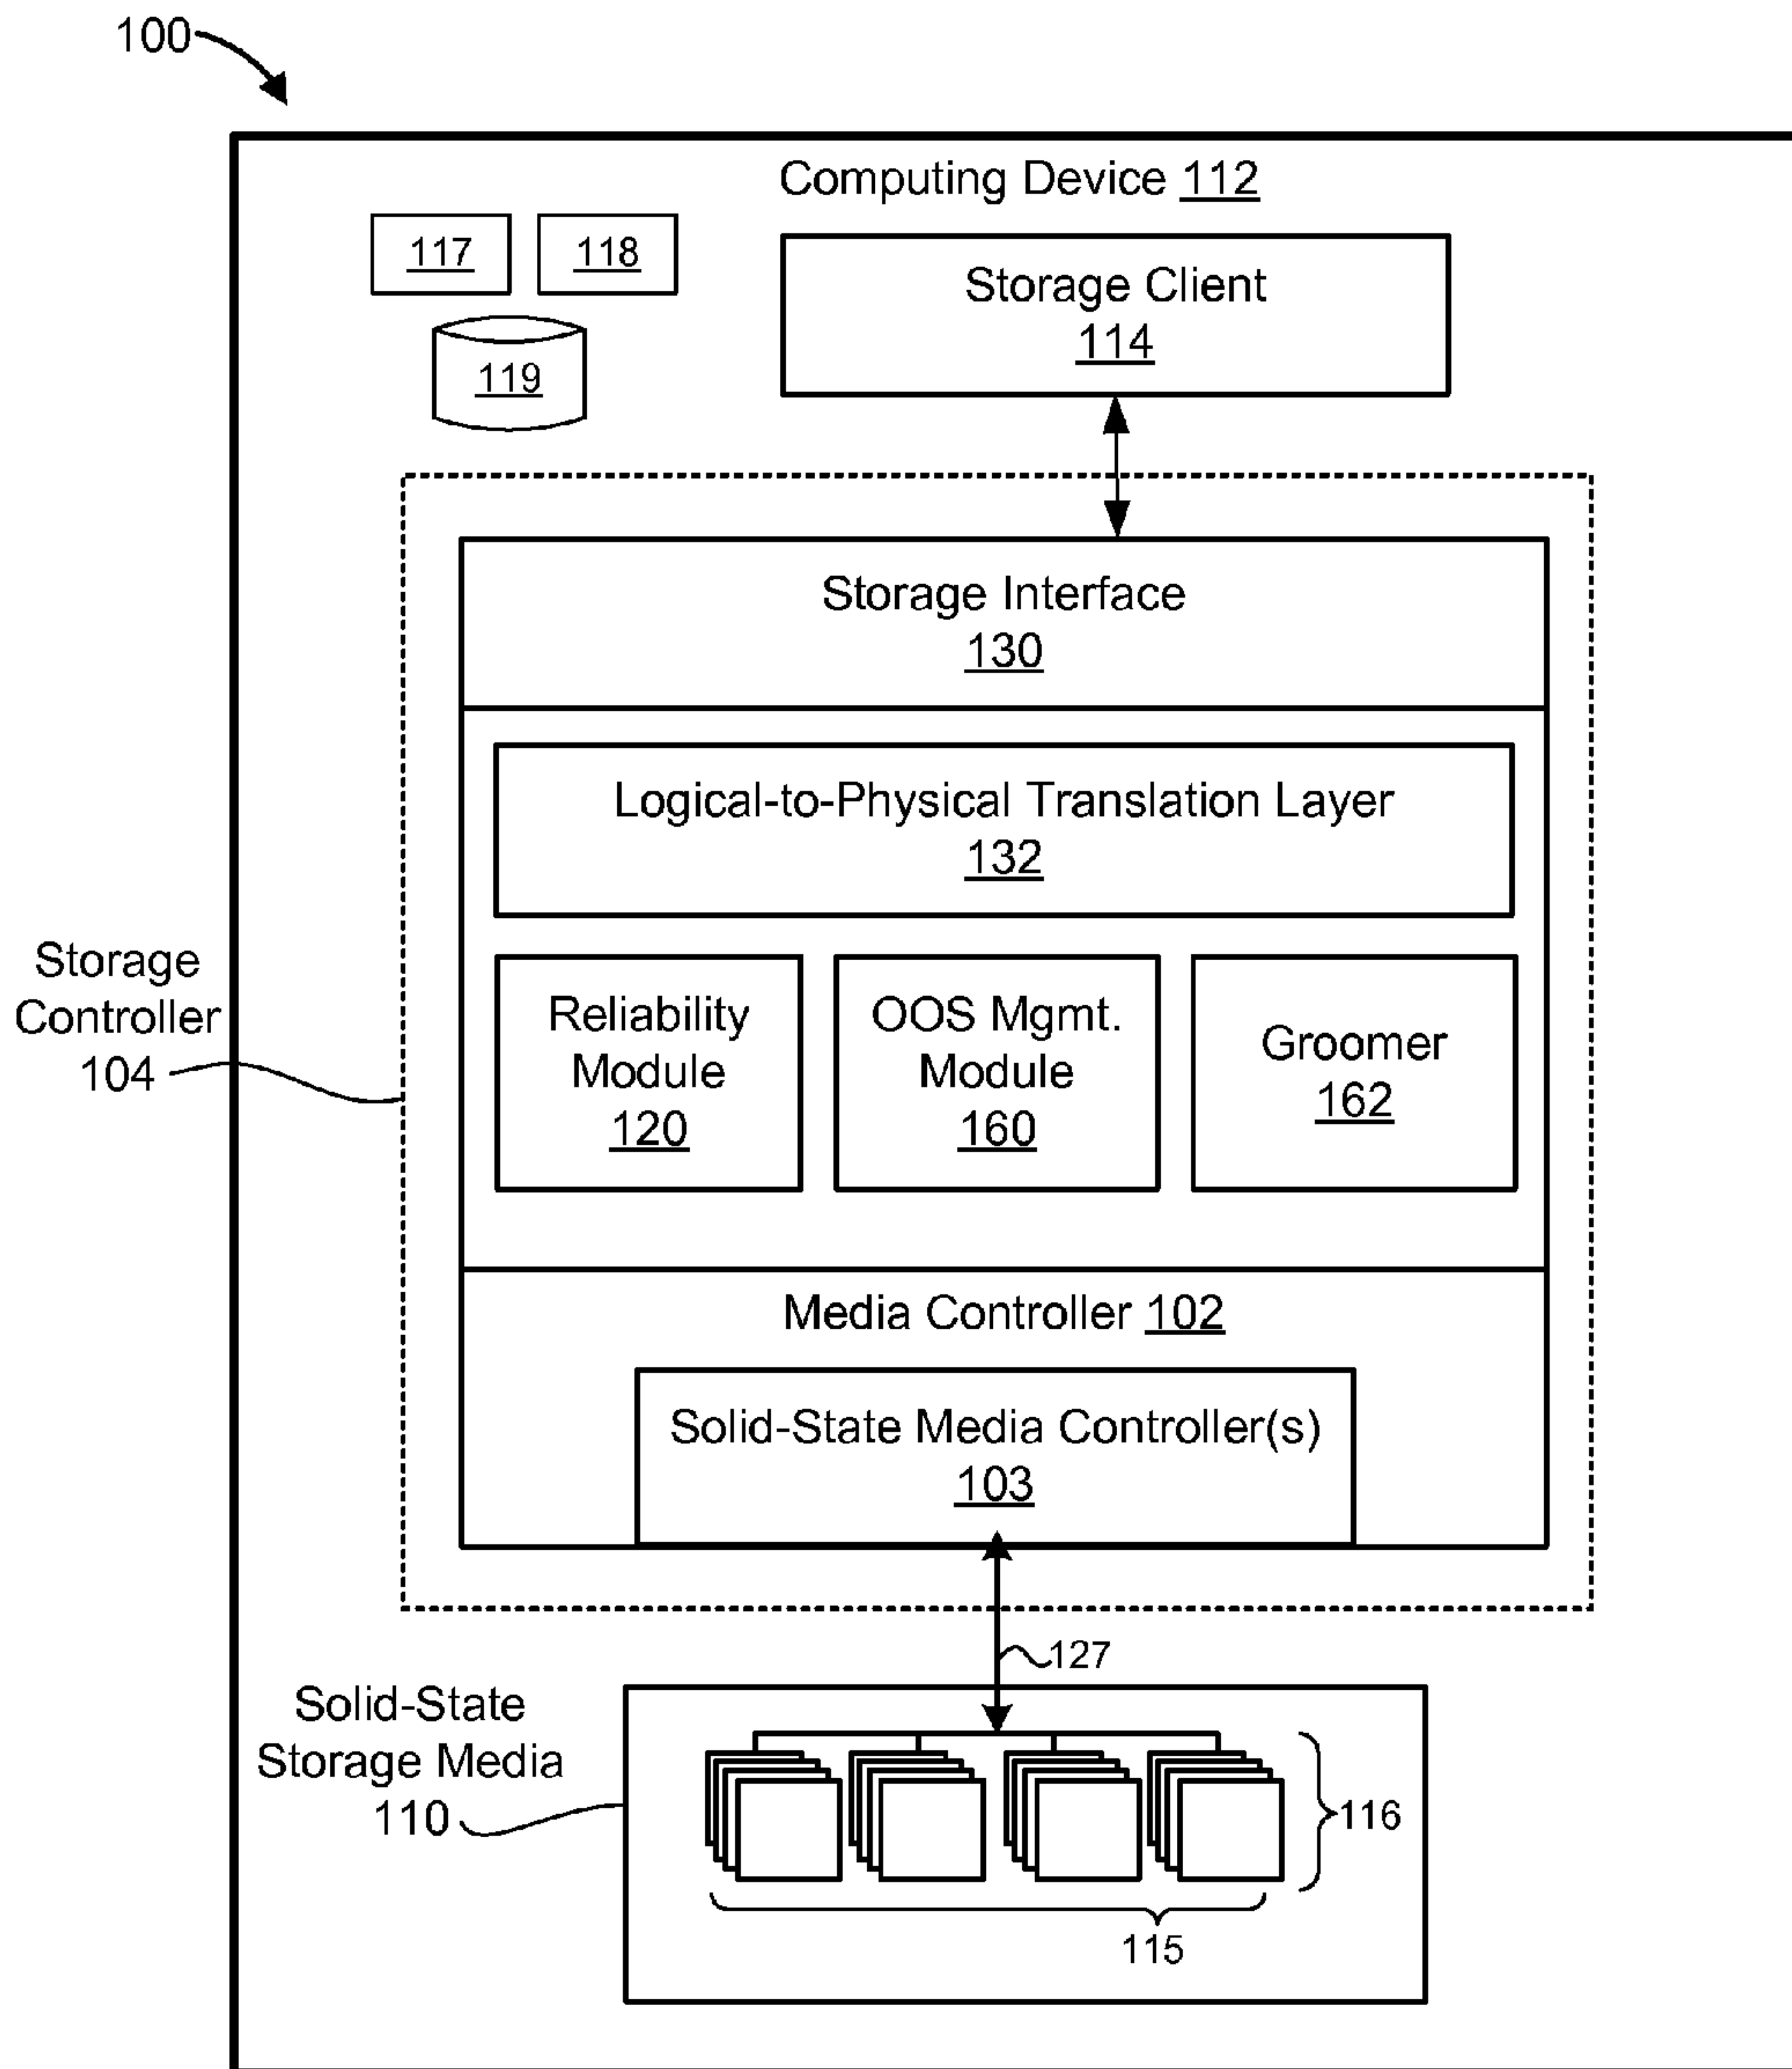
100

Computing Device 112

117

118

119

Storage Client 114

Storage Interface 130

Logical-to-Physical Translation Layer 132

Storage Controller 104

Reliability Module 120

OOS Mgmt. Module 160

Groomer 162

Media Controller 102

Solid-State Media Controller(s) 103

127

Solid-State Storage Media 110

116

115